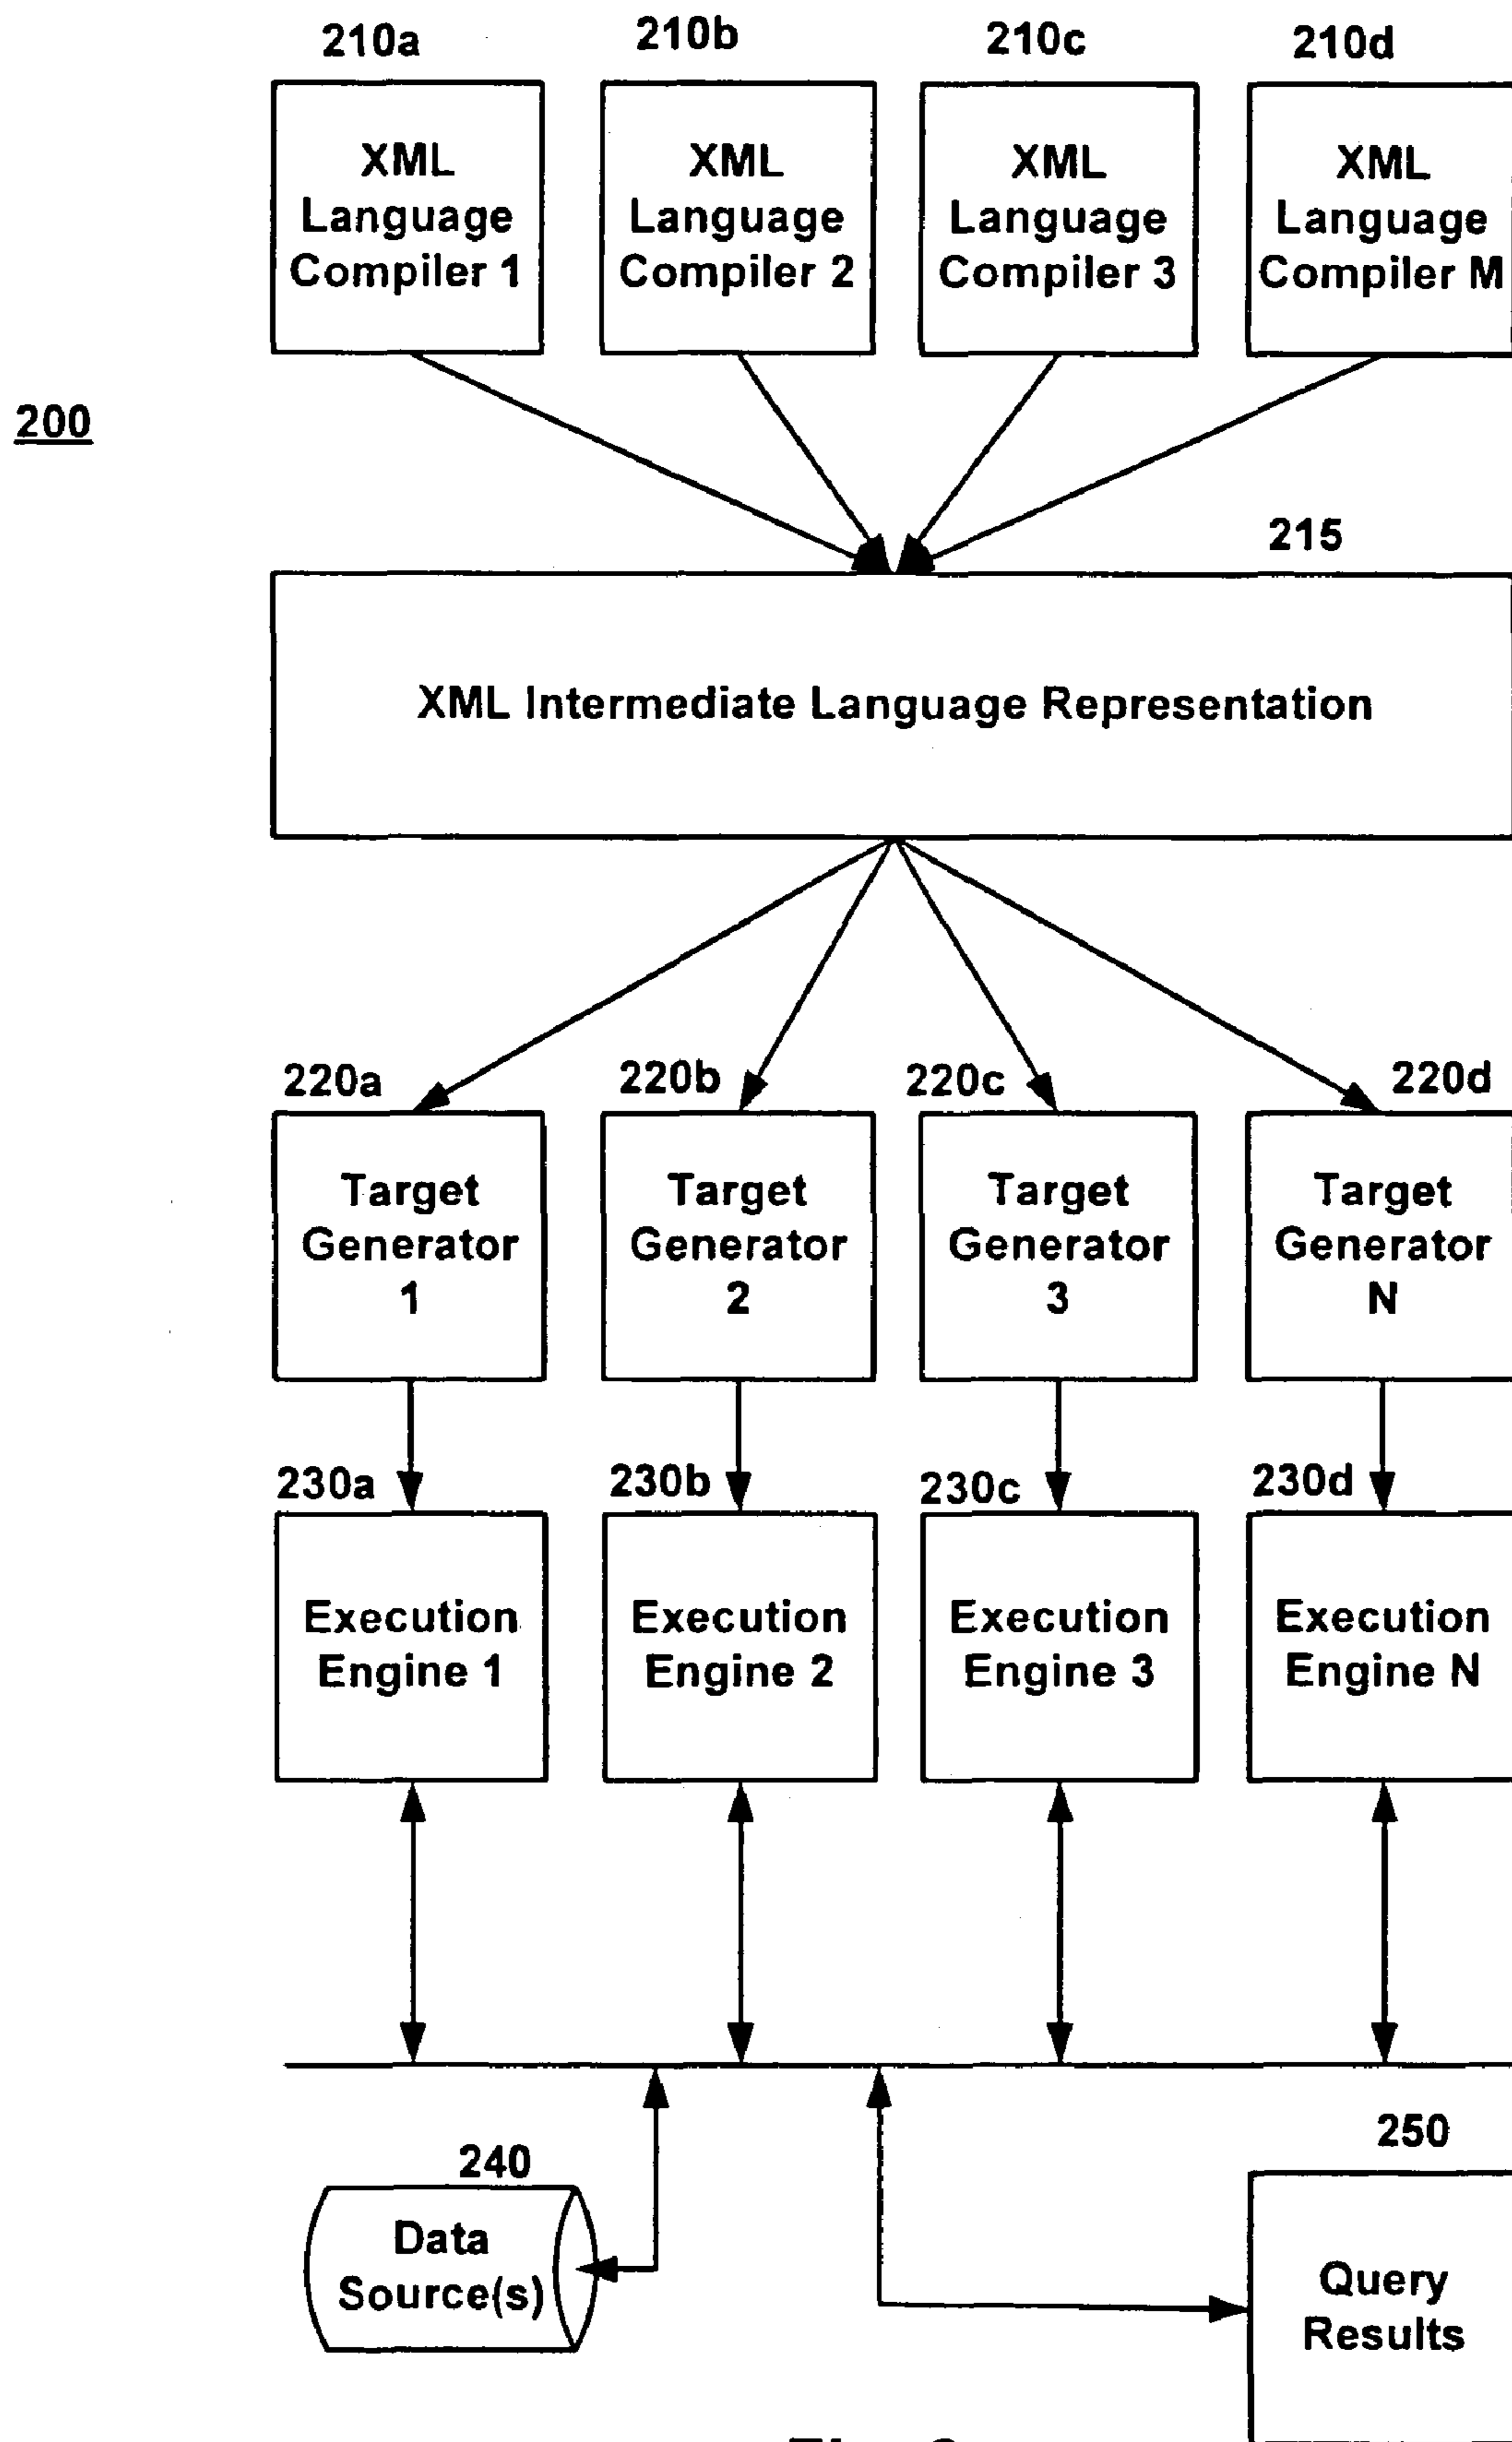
200

210a
XML Language Compiler 1

210b
XML Language Compiler 2

210c
XML Language Compiler 3

210d
XML Language Compiler M

215
XML Intermediate Language Representation

220a
Target Generator 1

220b
Target Generator 2

220c
Target Generator 3

220d
Target Generator N

230a
Execution Engine 1

230b
Execution Engine 2

230c
Execution Engine 3

230d
Execution Engine N

240
Data Source(s)

250
Query Results

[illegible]